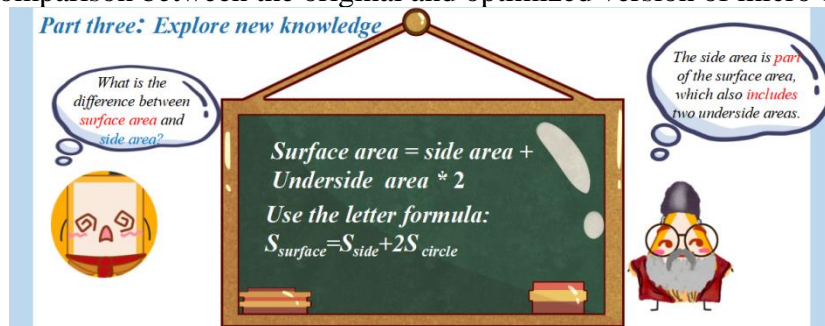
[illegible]omparison between the original and optimized version of micro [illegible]

Part three: Explore new knowledge

What is the difference between surface area and side area?

The side area is part of the surface area, which also includes two underside areas.

Surface area = side area + Underside area * 2

Use the letter formula:

$S_{surface}=S_{side}+2S_{circle}$